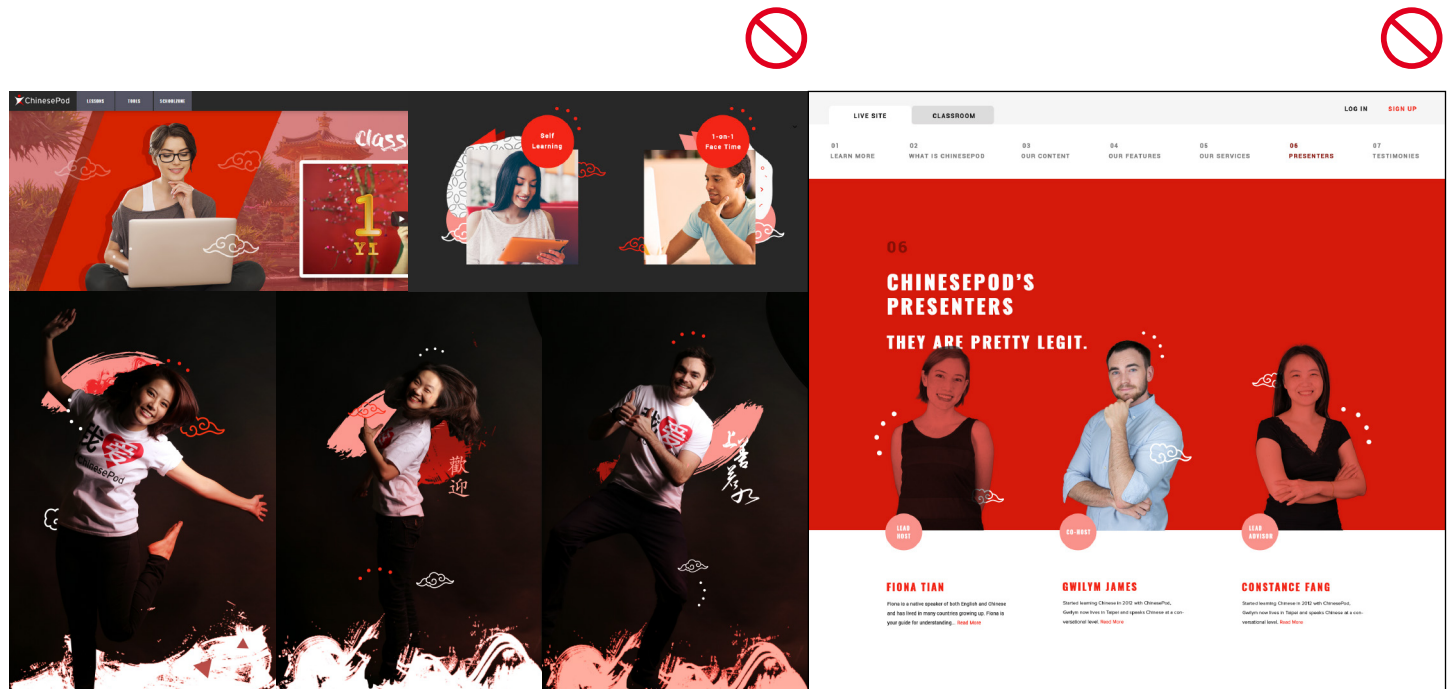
ChinesePod LESSONS TOOLS SCHEDULE

Class

1
YI

Self Learning

1-on-1 Face Time

ChinesePod

歡迎

LIVE SITE CLASSROOM

LOG IN SIGN UP

01 LEARN MORE
02 WHAT IS CHINESEPOD
03 OUR CONTENT
04 OUR FEATURES
05 OUR SERVICES
06 PRESENTERS
07 TESTIMONIES

06

CHINESEPOD'S PRESENTERS

THEY ARE PRETTY LEGIT.

LEAD HOST

CO-HOST

LEAD ADVISOR

FIONA TIAN

Fiona is a native speaker of both English and Chinese and has lived in many countries growing up. Fiona is your guide for understanding... Read More

GWILYM JAMES

Started learning Chinese in 2012 with ChinesePod. Gwilym now lives in Taipei and speaks Chinese at a conversational level. Read More

CONSTANCE FANG

Started learning Chinese in 2012 with ChinesePod. Gwilym now lives in Taipei and speaks Chinese at a conversational level. Read More